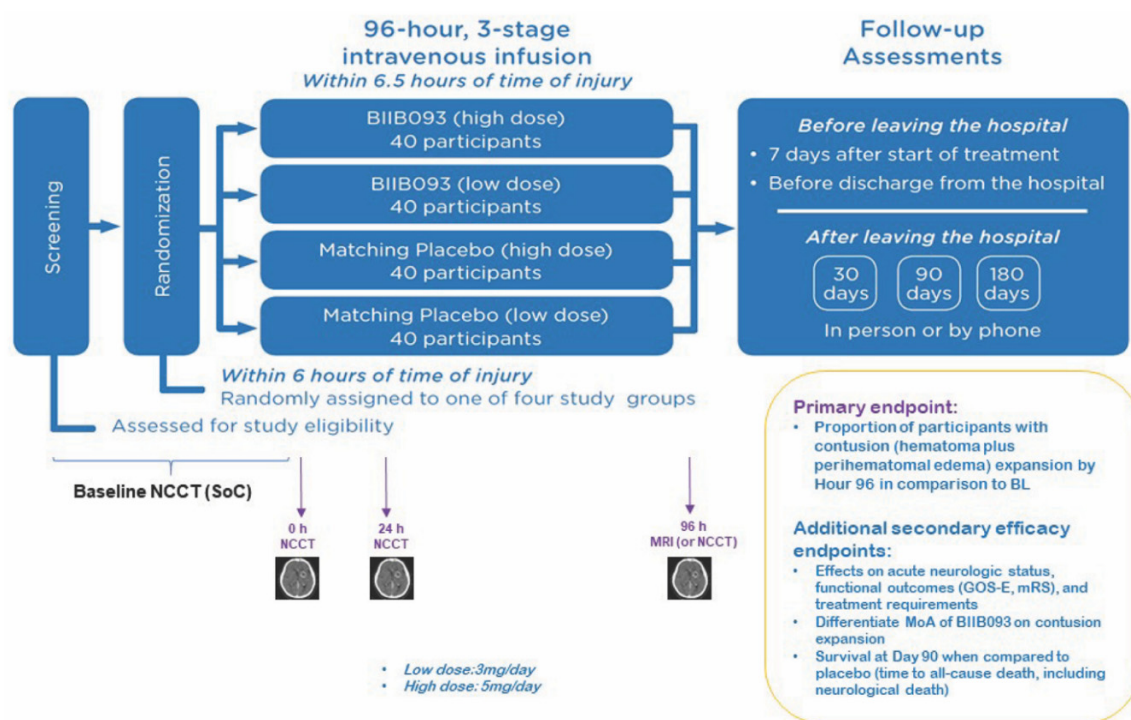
96-hour, 3-stage intravenous infusion
Within 6.5 hours of time of injury

Follow-up Assessments

Screening

Randomization

BIIB093 (high dose)
40 participants

BIIB093 (low dose)
40 participants

Matching Placebo (high dose)
40 participants

Matching Placebo (low dose)
40 participants

Before leaving the hospital
• 7 days after start of treatment
• Before discharge from the hospital

After leaving the hospital
30 days
90 days
180 days
In person or by phone

Within 6 hours of time of injury
Randomly assigned to one of four study groups

Assessed for study eligibility

Baseline NCCT (SoC)

0 h
NCCT

24 h
NCCT

96 h
MRI (or NCCT)

• Low dose: 3mg/day
• High dose: 5mg/day

Primary endpoint:
• Proportion of participants with contusion (hematoma plus perihematomal edema) expansion by Hour 96 in comparison to BL

Additional secondary efficacy endpoints:
• Effects on acute neurologic status, functional outcomes (GOS-E, mRS), and treatment requirements
• Differentiate MoA of BIIB093 on contusion expansion
• Survival at Day 90 when compared to placebo (time to all-cause death, including neurological death)